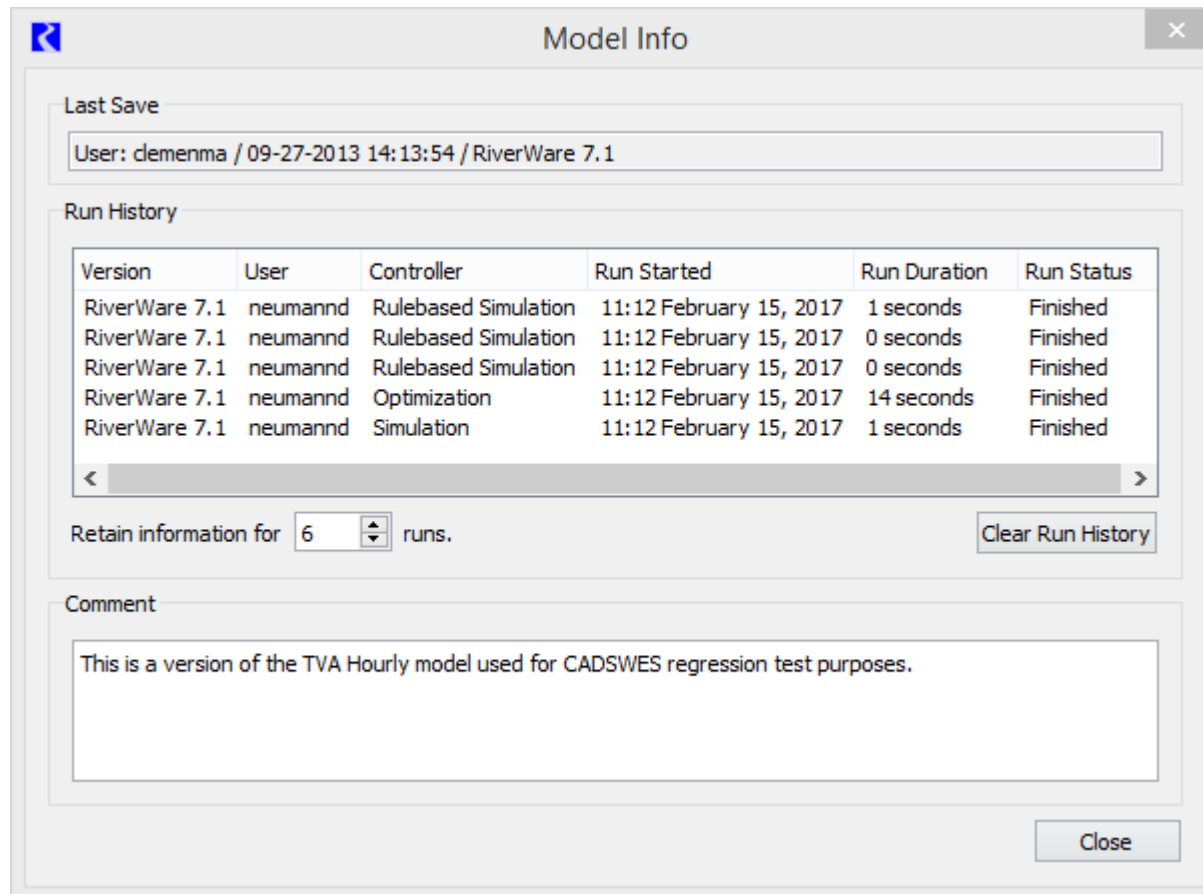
Model Info

Last Save

User: clemenma / 09-27-2013 14:13:54 / RiverWare 7.1

Run History

| Version | User | Controller | Run Started | Run Duration | Run Status |
|---|---|---|---|---|---|
| RiverWare 7.1 | neumannd | Rulebased Simulation | 11:12 February 15, 2017 | 1 seconds | Finished |
| RiverWare 7.1 | neumannd | Rulebased Simulation | 11:12 February 15, 2017 | 0 seconds | Finished |
| RiverWare 7.1 | neumannd | Rulebased Simulation | 11:12 February 15, 2017 | 0 seconds | Finished |
| RiverWare 7.1 | neumannd | Optimization | 11:12 February 15, 2017 | 14 seconds | Finished |
| RiverWare 7.1 | neumannd | Simulation | 11:12 February 15, 2017 | 1 seconds | Finished |

Retain information for 6 runs.

Clear Run History

Comment

This is a version of the TVA Hourly model used for CADSWES regression test purposes.

Close